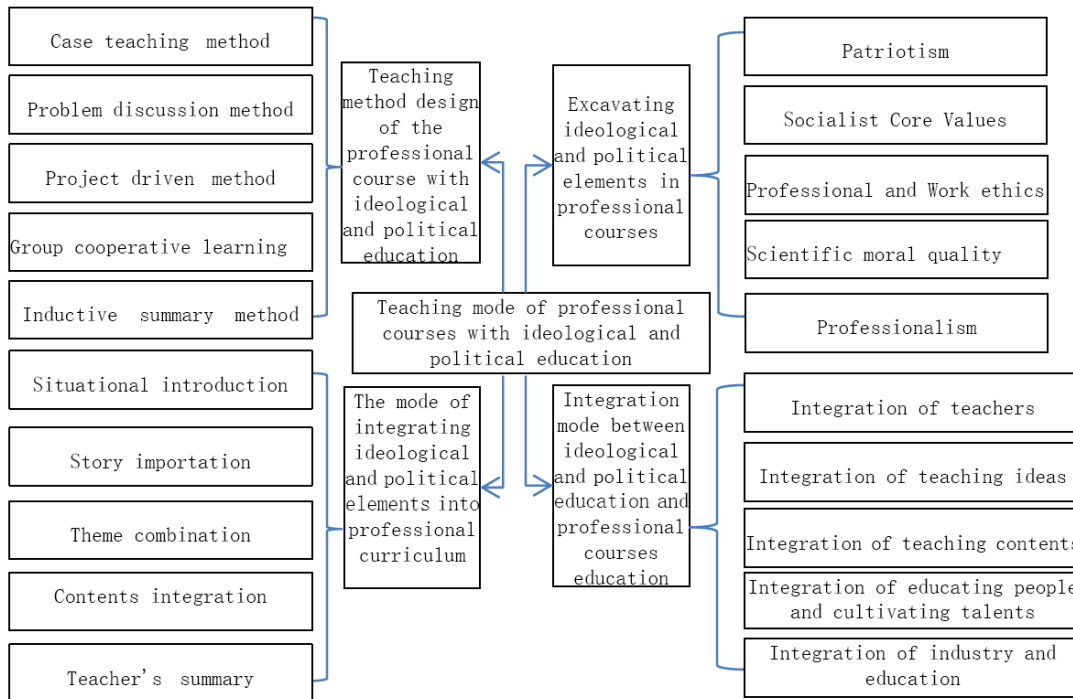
Case teaching method

Problem discussion method

Project driven method

Group cooperative learning

Inductive summary method

Teaching method design of the professional course with ideological and political education

Excavating ideological and political elements in professional courses

Patriotism

Socialist Core Values

Professional and Work ethics

Scientific moral quality

Professionalism

Teaching mode of professional courses with ideological and political education

Situational introduction

Story importation

Theme combination

Contents integration

Teacher's summary

The mode of integrating ideological and political elements into professional curriculum

Integration mode between ideological and political education and professional courses education

Integration of teachers

Integration of teaching ideas

Integration of teaching contents

Integration of educating people and cultivating talents

Integration of industry and education